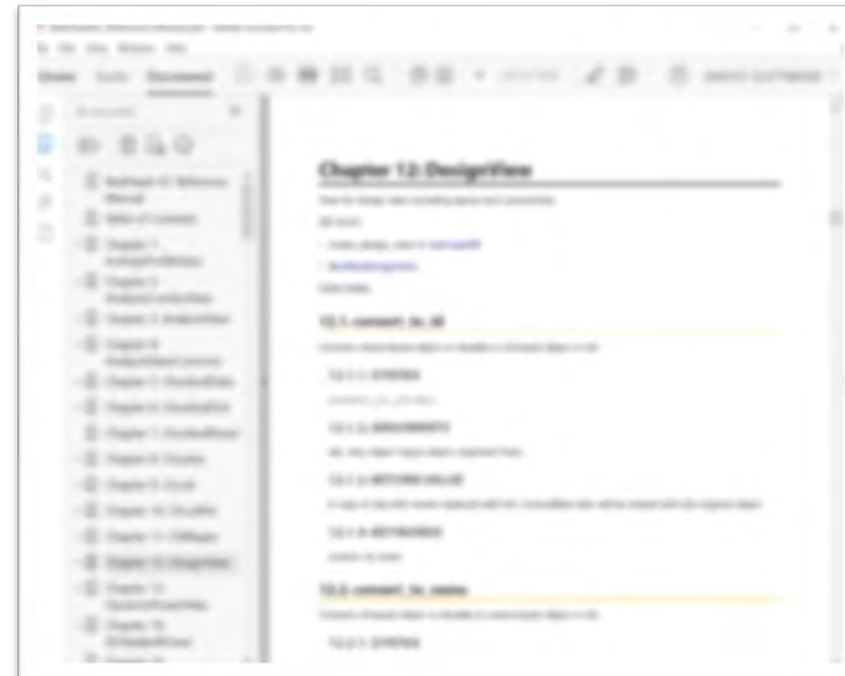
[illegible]

Home Tools Document

Bookmarks

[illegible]

Table of Contents

Chapter 1: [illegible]

Chapter 2: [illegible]

Chapter 3: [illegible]

Chapter 4: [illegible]

Chapter 5: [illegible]

Chapter 6: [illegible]

Chapter 7: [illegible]

Chapter 8: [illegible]

Chapter 9: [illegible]

Chapter 10: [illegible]

Chapter 11: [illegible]

Chapter 12: DesignView

Chapter 13: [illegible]

Chapter 14: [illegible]

Chapter 12: DesignView

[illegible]

12.1 convert_to_id

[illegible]

12.1.1: SYNTAX

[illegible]

12.1.2: ARGUMENTS

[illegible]

12.1.3: RETURN VALUE

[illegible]

12.1.4: KEYWORDS

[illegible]

12.2 convert_to_name

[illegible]

12.2.1: SYNTAX